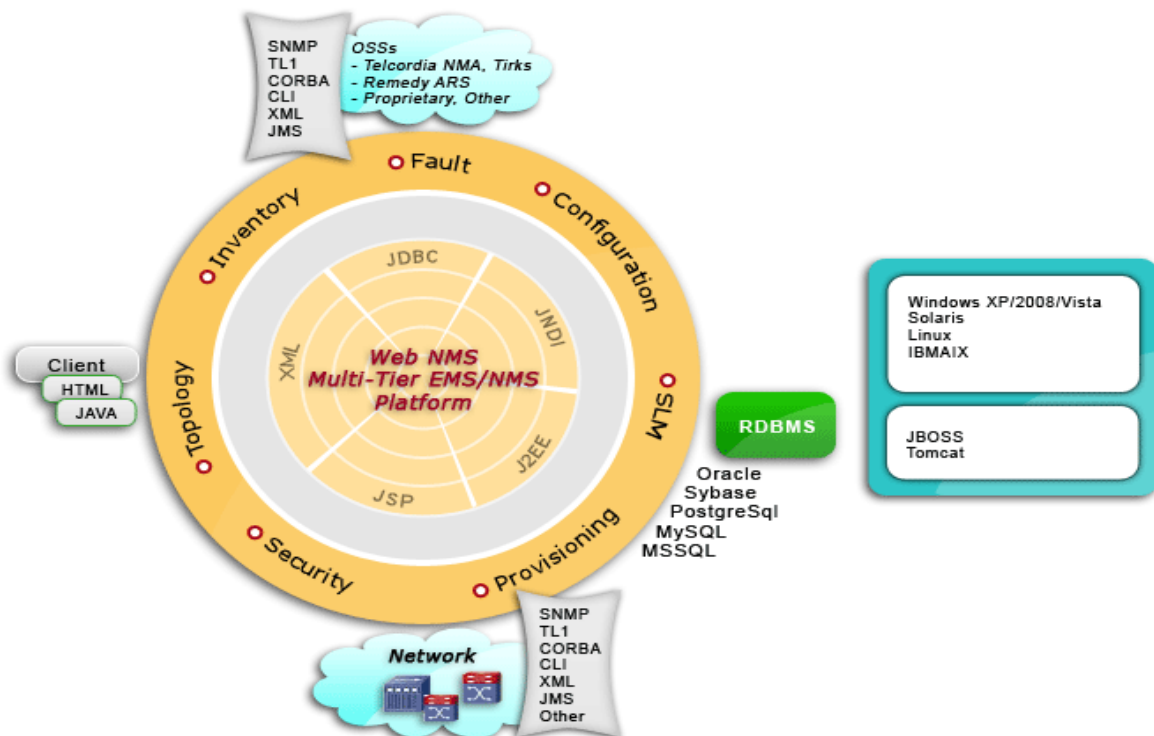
SNMP
TL1
CORBA
CLI
XML
JMS

OSSs
- Telcordia NMA, Tirks
- Remedy ARS
- Proprietary, Other

Fault
Configuration
SLM
Provisioning
Security
Topology
Inventory

JDBC
JNDI
J2EE
JSP
XML

Web NMS
Multi-Tier EMS/NMS
Platform

Client
HTML
JAVA

RDBMS
Oracle
Sybase
PostgreSql
MySQL
MSSQL

Windows XP/2008/Vista
Solaris
Linux
IBMAIX

JBOSS
Tomcat

Network

SNMP
TL1
CORBA
CLI
XML
JMS
Other